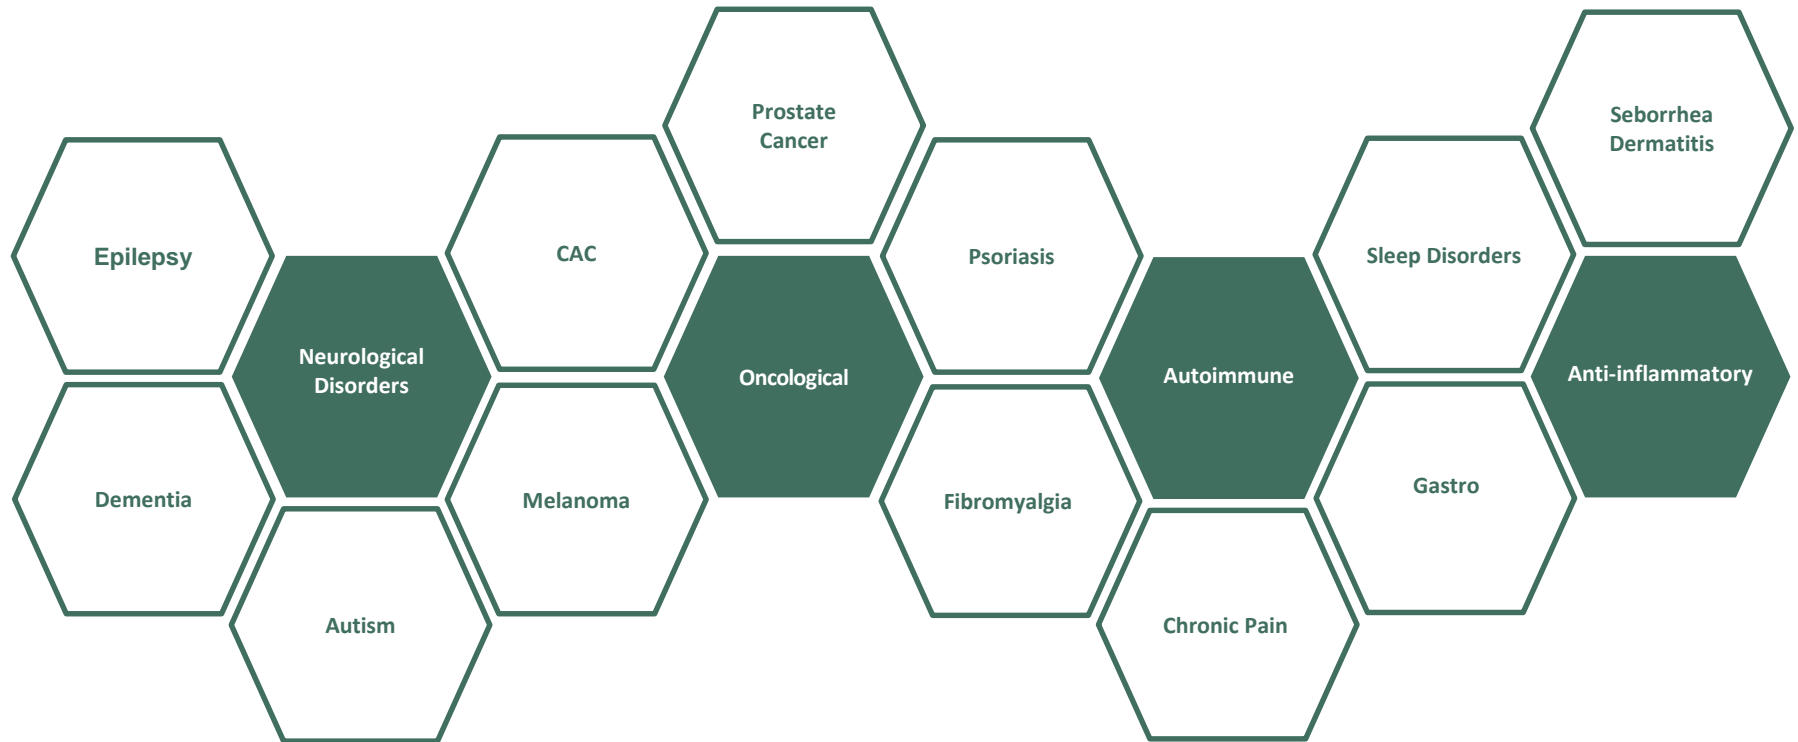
Epilepsy

Neurological Disorders

Dementia

Autism

CAC

Prostate Cancer

Oncological

Melanoma

Psoriasis

Autoimmune

Fibromyalgia

Chronic Pain

Sleep Disorders

Seborrhea Dermatitis

Anti-inflammatory

Gastro